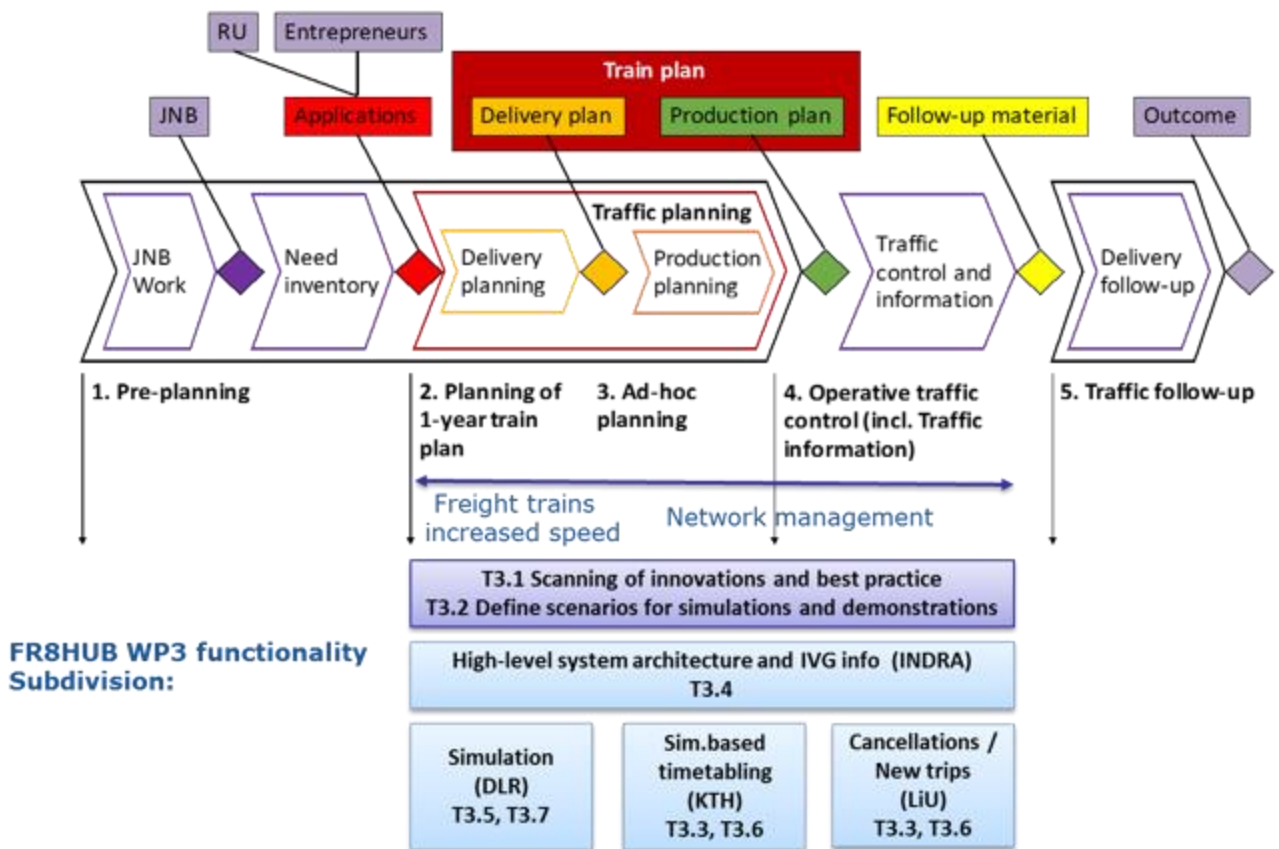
RU

Entrepreneurs

Train plan

JNB

Applications

Delivery plan

Production plan

Follow-up material

Outcome

Traffic planning

JNB Work

Need inventory

Delivery planning

Production planning

Traffic control and information

Delivery follow-up

1. Pre-planning

2. Planning of 1-year train plan

3. Ad-hoc planning

4. Operative traffic control (incl. Traffic information)

5. Traffic follow-up

Freight trains increased speed

Network management

T3.1 Scanning of innovations and best practice
T3.2 Define scenarios for simulations and demonstrations

FR8HUB WP3 functionality Subdivision:

High-level system architecture and IVG info (INDRA)
T3.4

Simulation (DLR) T3.5, T3.7

Sim.based timetabling (KTH) T3.3, T3.6

Cancellations / New trips (LiU) T3.3, T3.6